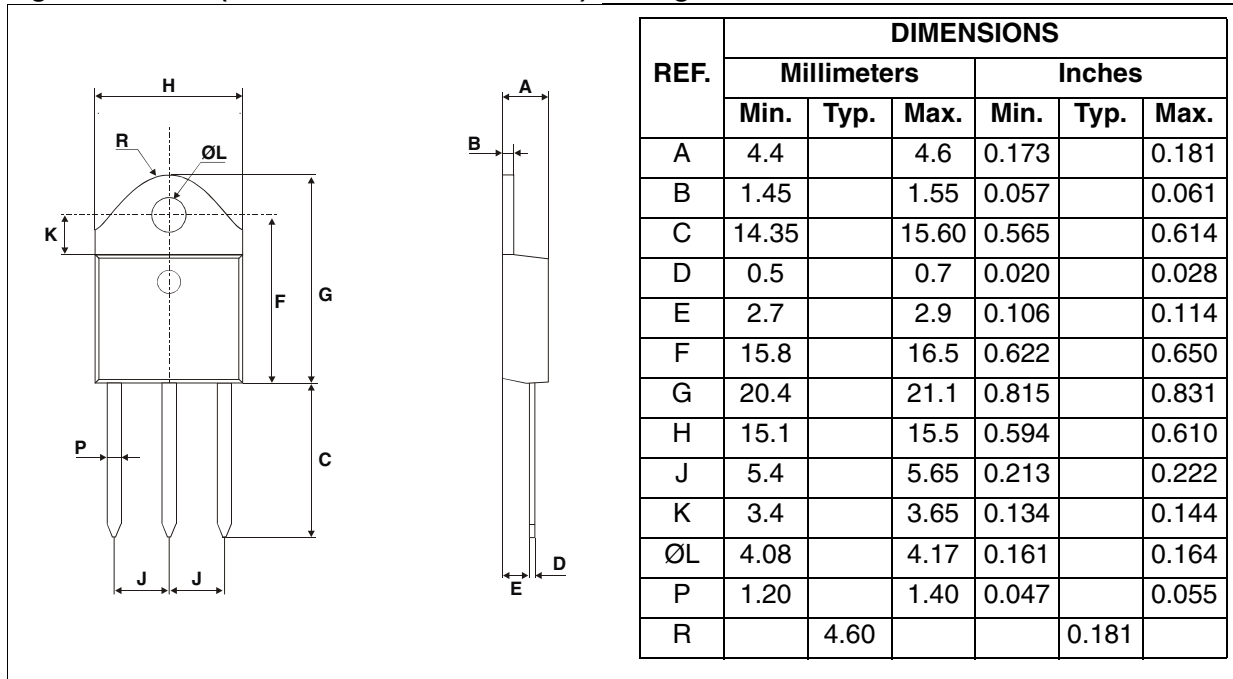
H
R
ØL
K
F
G
P
C
J J
A
B
D
E

<table>
<tr><th rowspan="3">REF.</th><th colspan="6">DIMENSIONS</th></tr>
<tr><th colspan="3">Millimeters</th><th colspan="3">Inches</th></tr>
<tr><th>Min.</th><th>Typ.</th><th>Max.</th><th>Min.</th><th>Typ.</th><th>Max.</th></tr>
<tr><td>A</td><td>4.4</td><td></td><td>4.6</td><td>0.173</td><td></td><td>0.181</td></tr>
<tr><td>B</td><td>1.45</td><td></td><td>1.55</td><td>0.057</td><td></td><td>0.061</td></tr>
<tr><td>C</td><td>14.35</td><td></td><td>15.60</td><td>0.565</td><td></td><td>0.614</td></tr>
<tr><td>D</td><td>0.5</td><td></td><td>0.7</td><td>0.020</td><td></td><td>0.028</td></tr>
<tr><td>E</td><td>2.7</td><td></td><td>2.9</td><td>0.106</td><td></td><td>0.114</td></tr>
<tr><td>F</td><td>15.8</td><td></td><td>16.5</td><td>0.622</td><td></td><td>0.650</td></tr>
<tr><td>G</td><td>20.4</td><td></td><td>21.1</td><td>0.815</td><td></td><td>0.831</td></tr>
<tr><td>H</td><td>15.1</td><td></td><td>15.5</td><td>0.594</td><td></td><td>0.610</td></tr>
<tr><td>J</td><td>5.4</td><td></td><td>5.65</td><td>0.213</td><td></td><td>0.222</td></tr>
<tr><td>K</td><td>3.4</td><td></td><td>3.65</td><td>0.134</td><td></td><td>0.144</td></tr>
<tr><td>ØL</td><td>4.08</td><td></td><td>4.17</td><td>0.161</td><td></td><td>0.164</td></tr>
<tr><td>P</td><td>1.20</td><td></td><td>1.40</td><td>0.047</td><td></td><td>0.055</td></tr>
<tr><td>R</td><td></td><td>4.60</td><td></td><td></td><td>0.181</td><td></td></tr>
</table>